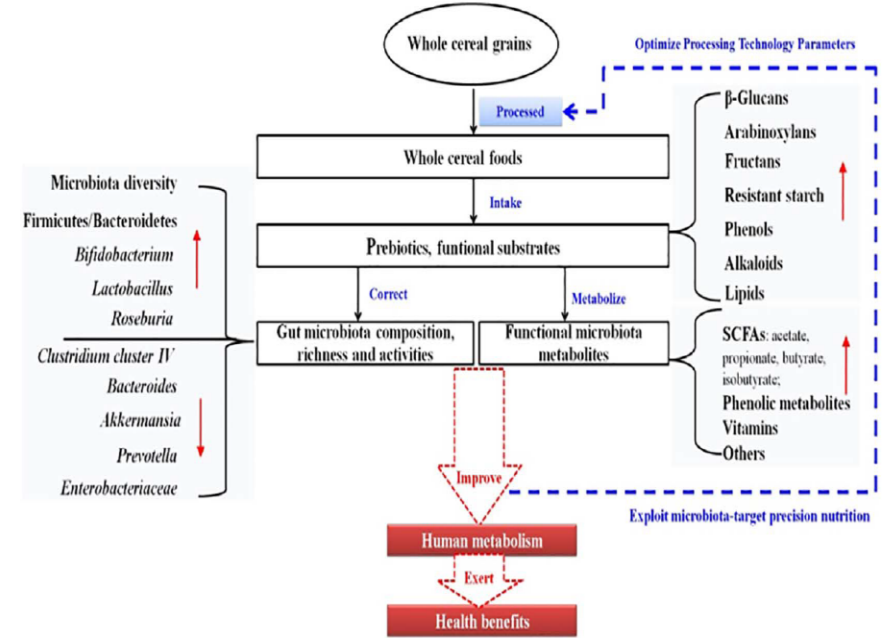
Whole cereal grains

Optimize Processing Technology Parameters

Processed

Whole cereal foods

Intake

Prebiotics, funtional substrates

β-Glucans
Arabinoxylans
Fructans
Resistant starch
Phenols
Alkaloids
Lipids

Microbiota diversity
Firmicutes/Bacteroidetes
*Bifidobacterium*
*Lactobacillus*
*Roseburia*

*Clustridium cluster IV*
*Bacteroides*
*Akkermansia*
*Prevotella*
*Enterobacteriaceae*

Correct

Metabolize

Gut microbiota composition, richness and activities

Functional microbiota metabolites

SCFAs: acetate, propionate, butyrate, isobutyrate;
Phenolic metabolites
Vitamins
Others

Improve

Exploit microbiota-target precision nutrition

Human metabolism

Exert

Health benefits